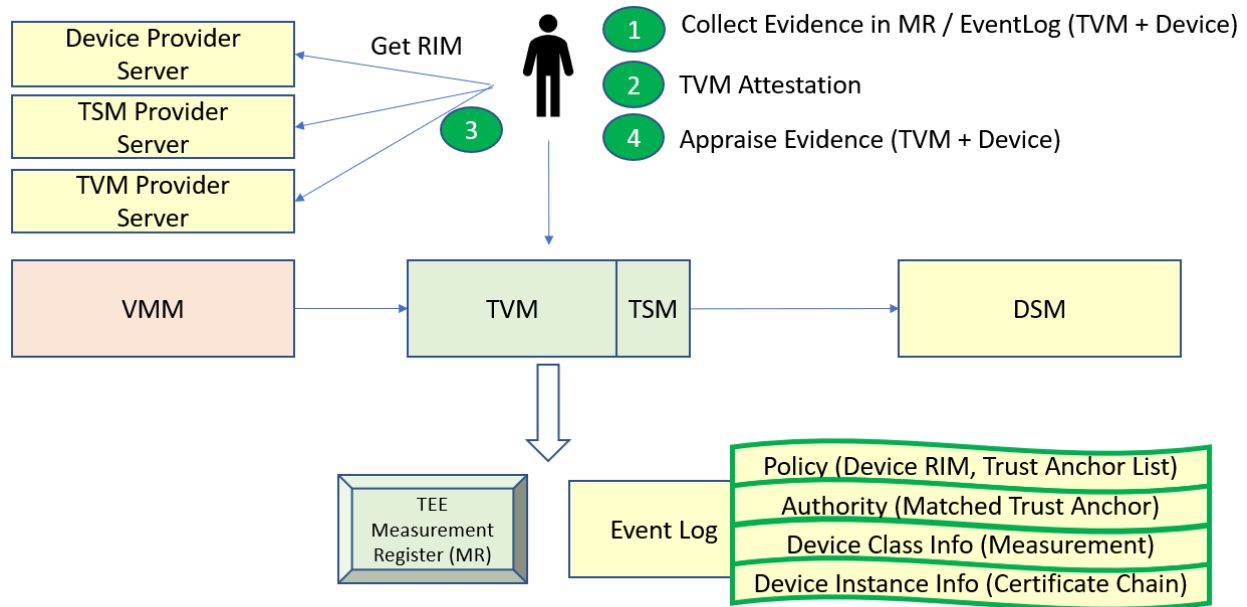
Device Provider Server

TSM Provider Server

TVM Provider Server

Get RIM

3

1 Collect Evidence in MR / EventLog (TVM + Device)

2 TVM Attestation

4 Appraise Evidence (TVM + Device)

VMM

TVM

TSM

DSM

TEE Measurement Register (MR)

Event Log

Policy (Device RIM, Trust Anchor List)

Authority (Matched Trust Anchor)

Device Class Info (Measurement)

Device Instance Info (Certificate Chain)